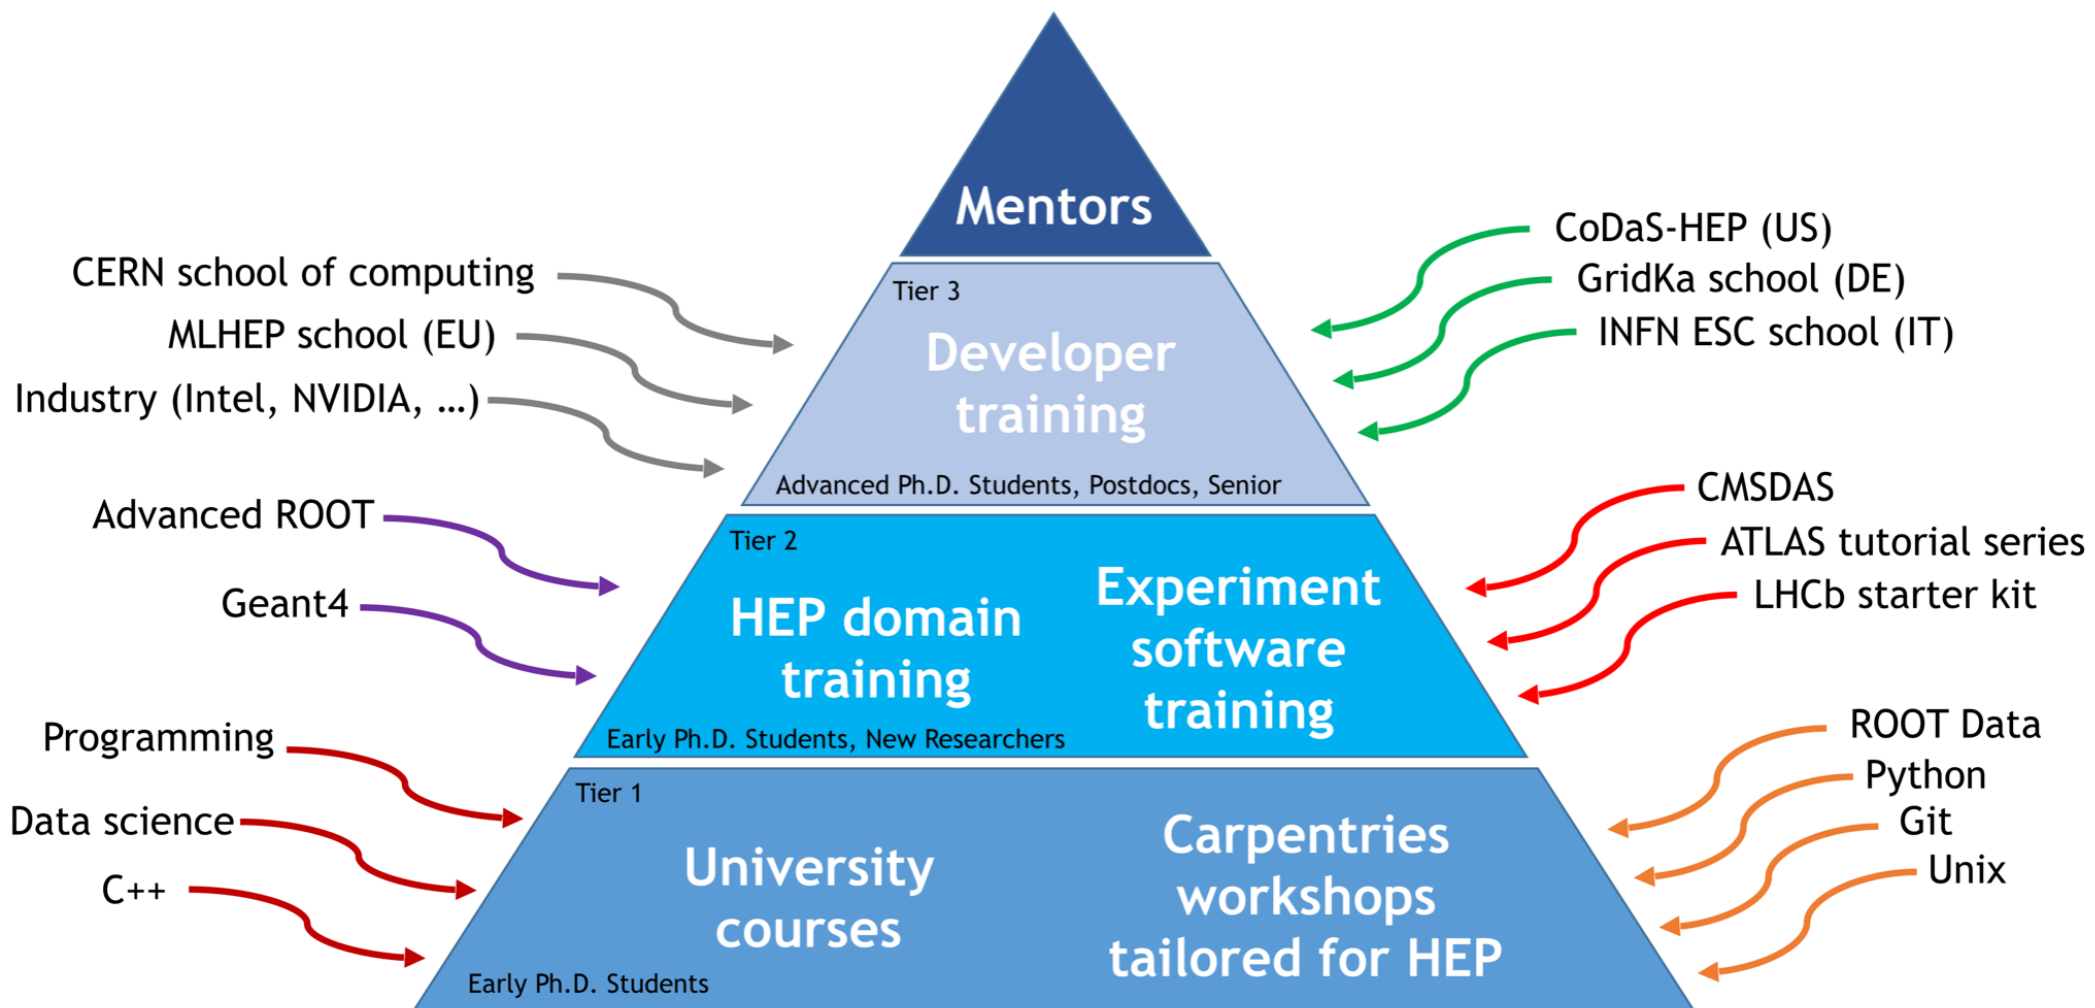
Mentors

CERN school of computing
MLHEP school (EU)
Industry (Intel, NVIDIA, …)

CoDaS-HEP (US)
GridKa school (DE)
INFN ESC school (IT)

Tier 3
Developer training
Advanced Ph.D. Students, Postdocs, Senior

Advanced ROOT
Geant4

CMSDAS
ATLAS tutorial series
LHCb starter kit

Tier 2
HEP domain training
Experiment software training
Early Ph.D. Students, New Researchers

Programming
Data science
C++

ROOT Data
Python
Git
Unix

Tier 1
University courses
Carpentries workshops tailored for HEP
Early Ph.D. Students